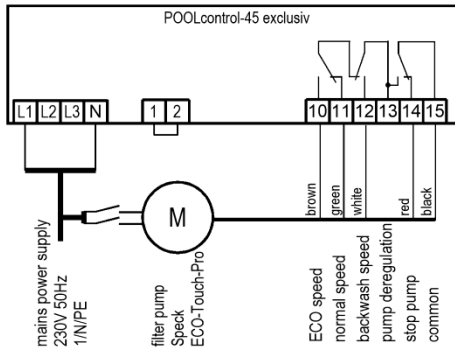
POOLcontrol-45 exclusiv

L1 L2 L3 N

1 2

10 11 12 13 14 15

M

brown
green
white
red
black

mains power supply
230V 50Hz
1/N/PE

filter pump
Speck
ECO-Touch-Pro

ECO speed
normal speed
backwash speed
pump deregulation
stop pump
common